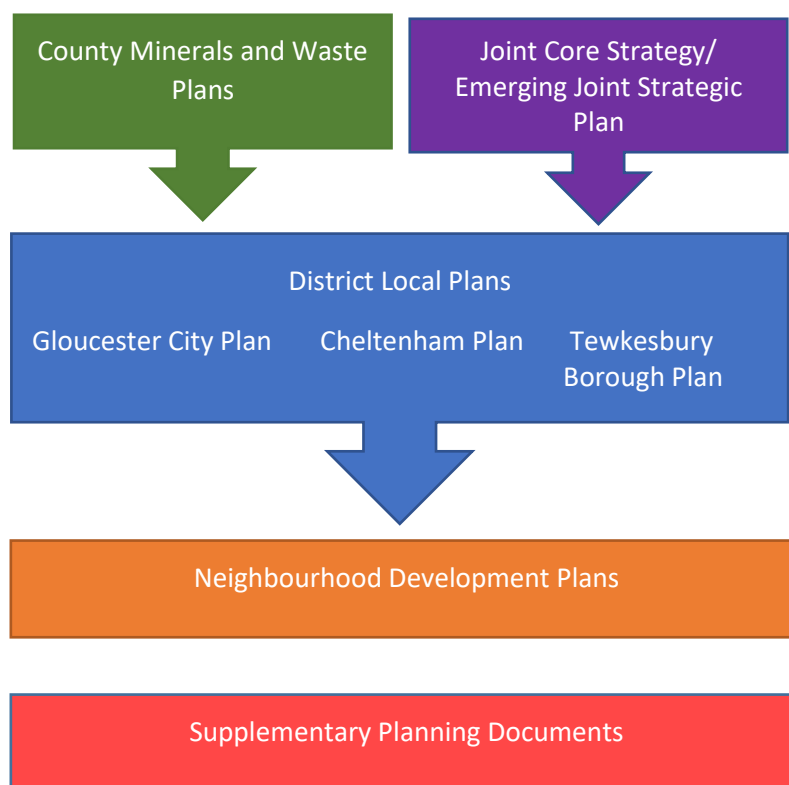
County Minerals and Waste Plans

Joint Core Strategy/ Emerging Joint Strategic Plan

District Local Plans

Gloucester City Plan

Cheltenham Plan

Tewkesbury Borough Plan

Neighbourhood Development Plans

Supplementary Planning Documents